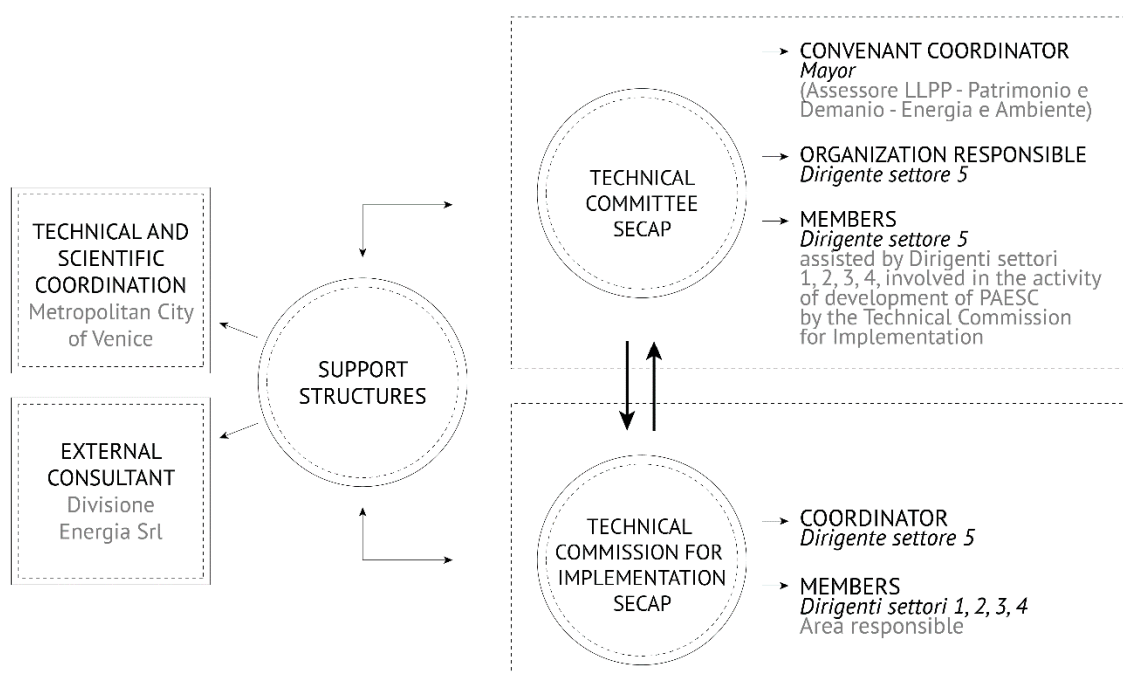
TECHNICAL AND SCIENTIFIC COORDINATION
Metropolitan City of Venice

EXTERNAL CONSULTANT
Divisione Energia Srl

SUPPORT STRUCTURES

TECHNICAL COMMITTEE SECAP

CONVENANT COORDINATOR
Mayor
(Assessore LLPP - Patrimonio e Demanio - Energia e Ambiente)

ORGANIZATION RESPONSIBLE
Dirigente settore 5

MEMBERS
Dirigente settore 5
assisted by Dirigenti settori 1, 2, 3, 4, involved in the activity of development of PAESC by the Technical Commission for Implementation

TECHNICAL COMMISSION FOR IMPLEMENTATION SECAP

COORDINATOR
Dirigente settore 5

MEMBERS
Dirigenti settori 1, 2, 3, 4
Area responsible